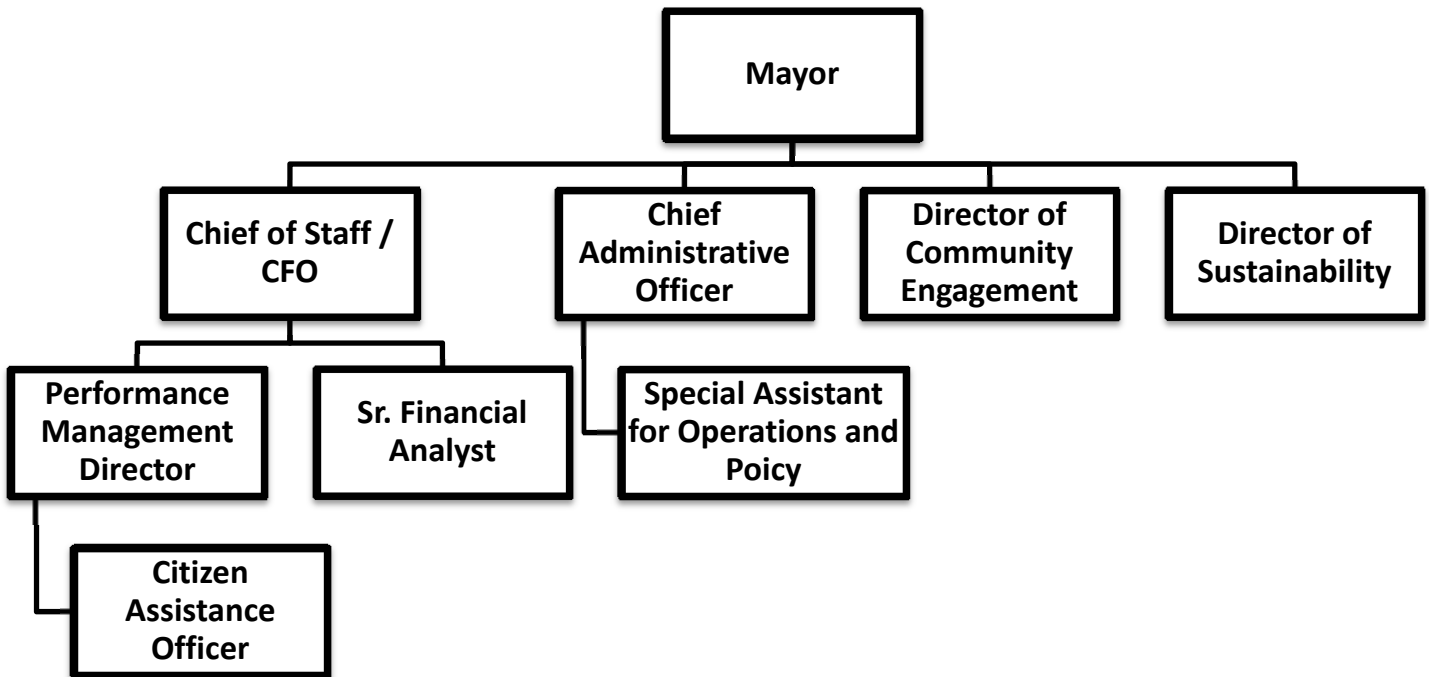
Mayor

Chief of Staff / CFO

Chief Administrative Officer

Director of Community Engagement

Director of Sustainability

Performance Management Director

Sr. Financial Analyst

Special Assistant for Operations and Poicy

Citizen Assistance Officer